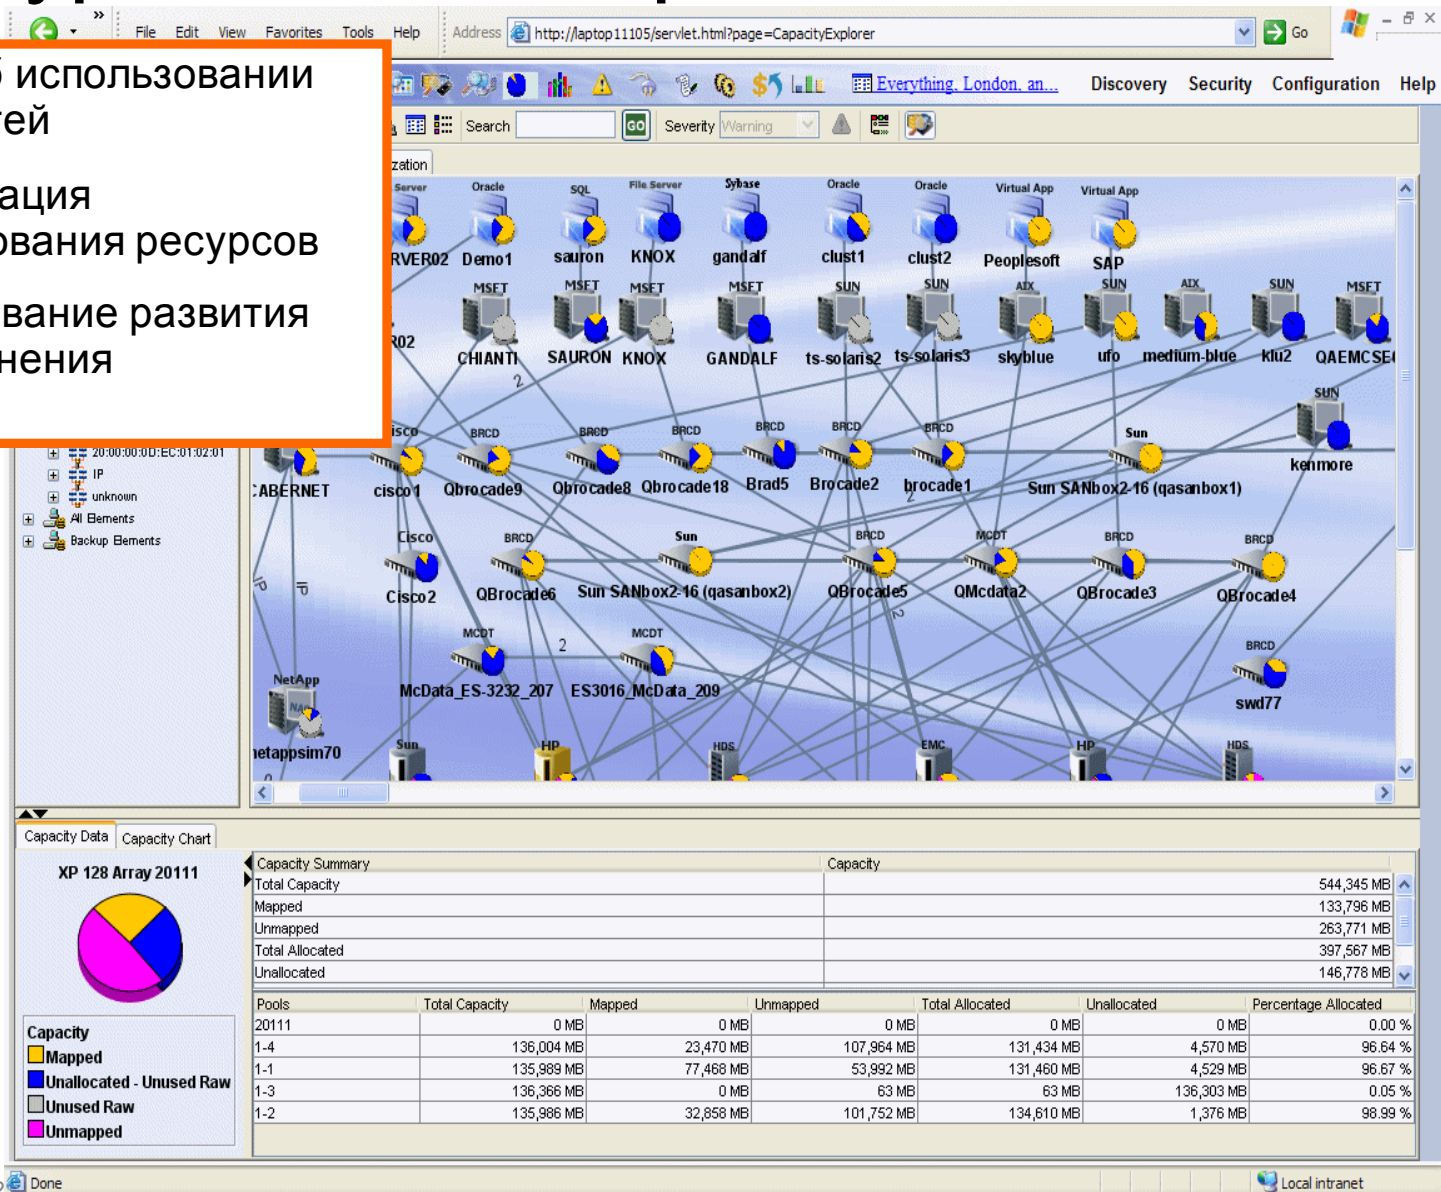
File Edit View Favorites Tools Help Address http://laptop11105/servlet.html?page=CapacityExplorer Go

б использовании тей

ация ования ресурсов

вание развития нения

Everything, London, an... Discovery Security Configuration Help

Search GO Severity Warning

zation

Server Oracle SQL File Server Sybase Oracle Oracle Virtual App Virtual App
RVER02 Demo1 sauron KNOX gandalf clust1 clust2 Peoplesoft SAP
MSFT MSFT MSFT MSFT SUN SUN AIX SUN AIX SUN MSFT
R02 CHIANTI SAURON KNOX GANDALF ts-solaris2 ts-solaris3 skyblue ufo medium-blue klu2 QAEMCSE
SUN
kenmore
Cisco BRCD BRCD BRCD BRCD BRCD BRCD Sun
ABERNET cisco1 Qbrocade9 Qbrocade8 Qbrocade18 Brad5 Brocade2 brocade1 Sun SANbox2-16 (qasanbox1)
Cisco BRCD Sun BRCD MCDT BRCD BRCD
Cisco2 QBrocade6 Sun SANbox2-16 (qasanbox2) QBrocade5 QMcdata2 QBrocade3 QBrocade4
MCDT MCDT BRCD
McData_ES-3232_207 ES3016_McData_209 swd77
NetApp
etappsim70
Sun HP HDS EMC HP HDS

20:00:00:0D:EC:01:02:01
IP
unknown
All Elements
Backup Elements

Capacity Data Capacity Chart

XP 128 Array 20111

Capacity
Mapped
Unallocated - Unused Raw
Unused Raw
Unmapped

| Capacity Summary | Capacity |
|---|---|
| Total Capacity | 544,345 MB |
| Mapped | 133,796 MB |
| Unmapped | 263,771 MB |
| Total Allocated | 397,567 MB |
| Unallocated | 146,778 MB |

| Pools | Total Capacity | Mapped | Unmapped | Total Allocated | Unallocated | Percentage Allocated |
|---|---|---|---|---|---|---|
| 20111 | 0 MB | 0 MB | 0 MB | 0 MB | 0 MB | 0.00 % |
| 1-4 | 136,004 MB | 23,470 MB | 107,964 MB | 131,434 MB | 4,570 MB | 96.64 % |
| 1-1 | 135,989 MB | 77,468 MB | 53,992 MB | 131,460 MB | 4,529 MB | 96.67 % |
| 1-3 | 136,366 MB | 0 MB | 63 MB | 63 MB | 136,303 MB | 0.05 % |
| 1-2 | 135,986 MB | 32,858 MB | 101,752 MB | 134,610 MB | 1,376 MB | 98.99 % |

Done Local intranet